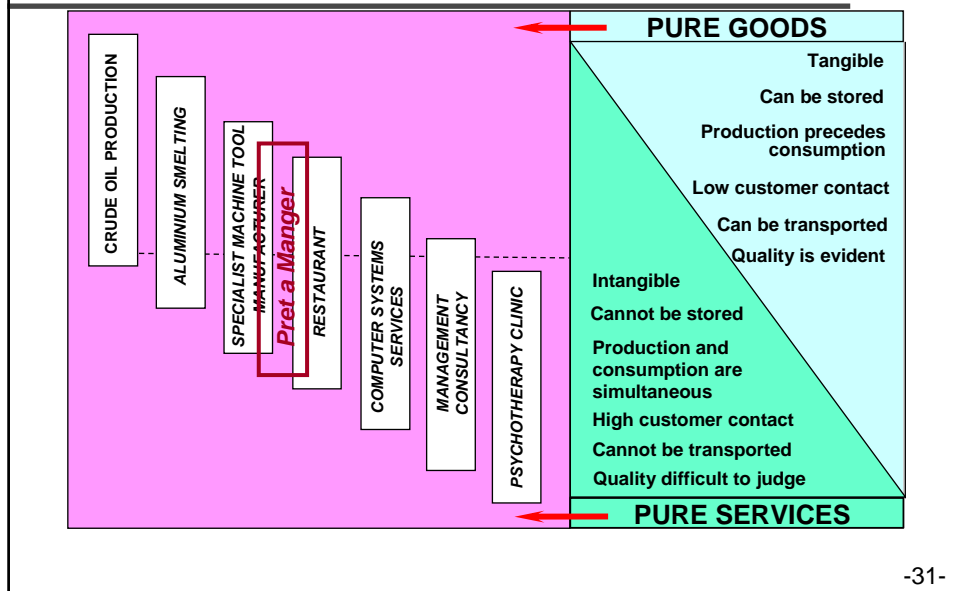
PURE GOODS

CRUDE OIL PRODUCTION

ALUMINIUM SMELTING

SPECIALIST MACHINE TOOL MANUFACTURER

Pret a Manger

RESTAURANT

COMPUTER SYSTEMS SERVICES

MANAGEMENT CONSULTANCY

PSYCHOTHERAPY CLINIC

Tangible

Can be stored

Production precedes consumption

Low customer contact

Can be transported

Quality is evident

Intangible

Cannot be stored

Production and consumption are simultaneous

High customer contact

Cannot be transported

Quality difficult to judge

PURE SERVICES

-31-